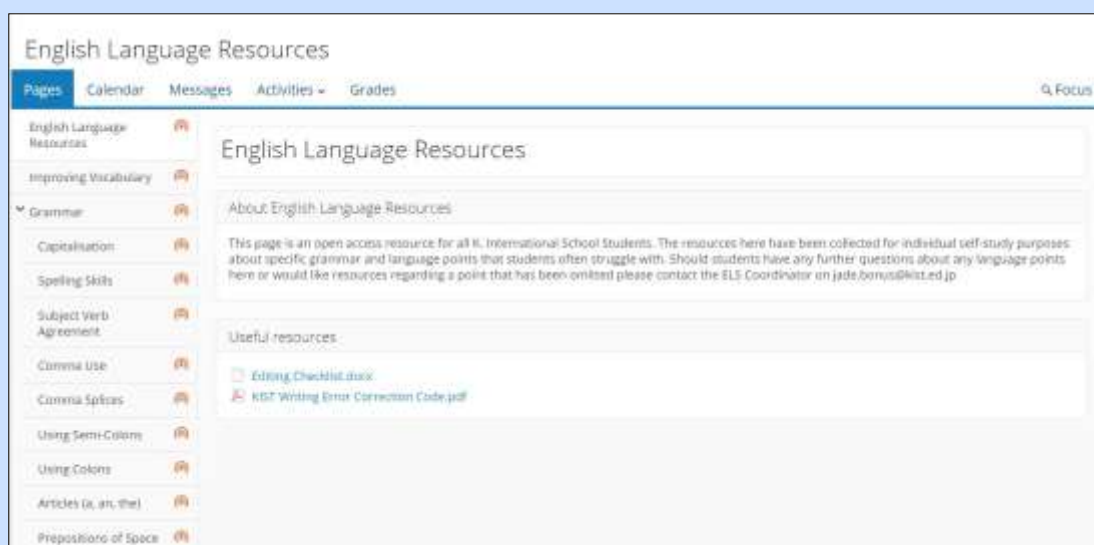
English Language Resources

Pages Calendar Messages Activities ⌄ Grades Focus

English Language Resources
Improving Vocabulary
Grammar
Capitalisation
Spelling Skills
Subject Verb Agreement
Comma Use
Comma Splices
Using Semi-Colons
Using Colons
Articles (a, an, the)
Prepositions of Space

English Language Resources

About English Language Resources

This page is an open access resource for all K. International School Students. The resources here have been collected for individual self-study purposes about specific grammar and language points that students often struggle with. Should students have any further questions about any language points here or would like resources regarding a point that has been omitted please contact the ELS Coordinator on jade.bonus@kist.ed.jp

Useful resources

Editing Checklist.docx
KIST Writing Error Correction Code.pdf